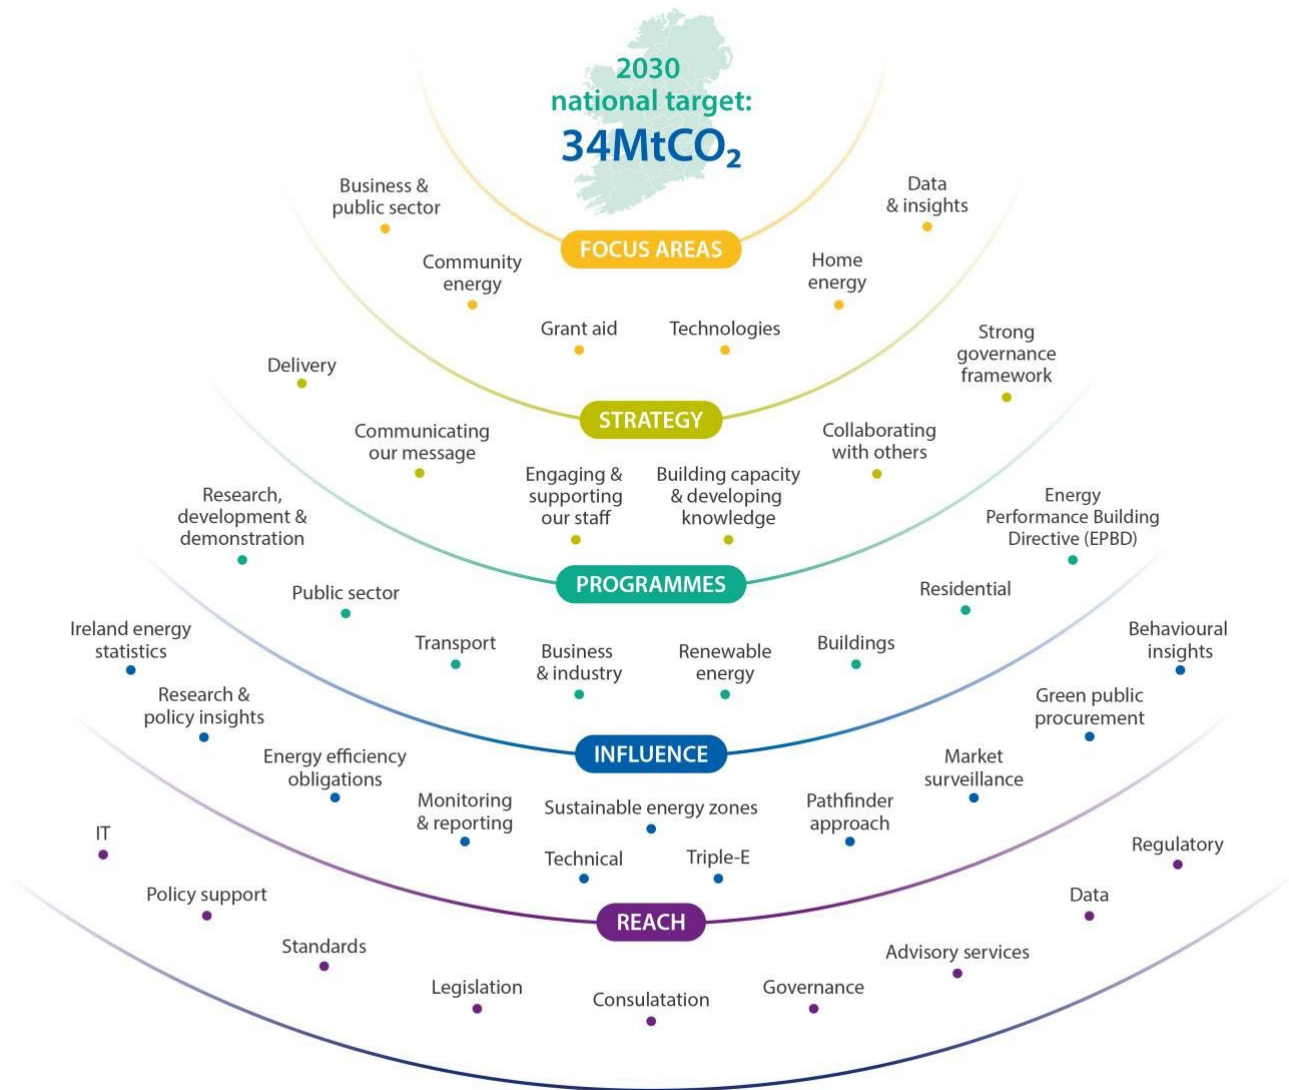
2030
national target:
34Mt$CO_2$

Business & public sector

Data & insights

FOCUS AREAS

Community energy

Home energy

Grant aid

Technologies

Delivery

Strong governance framework

STRATEGY

Communicating our message

Collaborating with others

Engaging & supporting our staff

Building capacity & developing knowledge

Research, development & demonstration

Energy Performance Building Directive (EPBD)

PROGRAMMES

Public sector

Residential

Ireland energy statistics

Transport

Business & industry

Renewable energy

Buildings

Behavioural insights

Research & policy insights

Green public procurement

INFLUENCE

Energy efficiency obligations

Market surveillance

Monitoring & reporting

Sustainable energy zones

Pathfinder approach

IT

Technical

Triple-E

Regulatory

Policy support

REACH

Data

Standards

Advisory services

Legislation

Consulatation

Governance